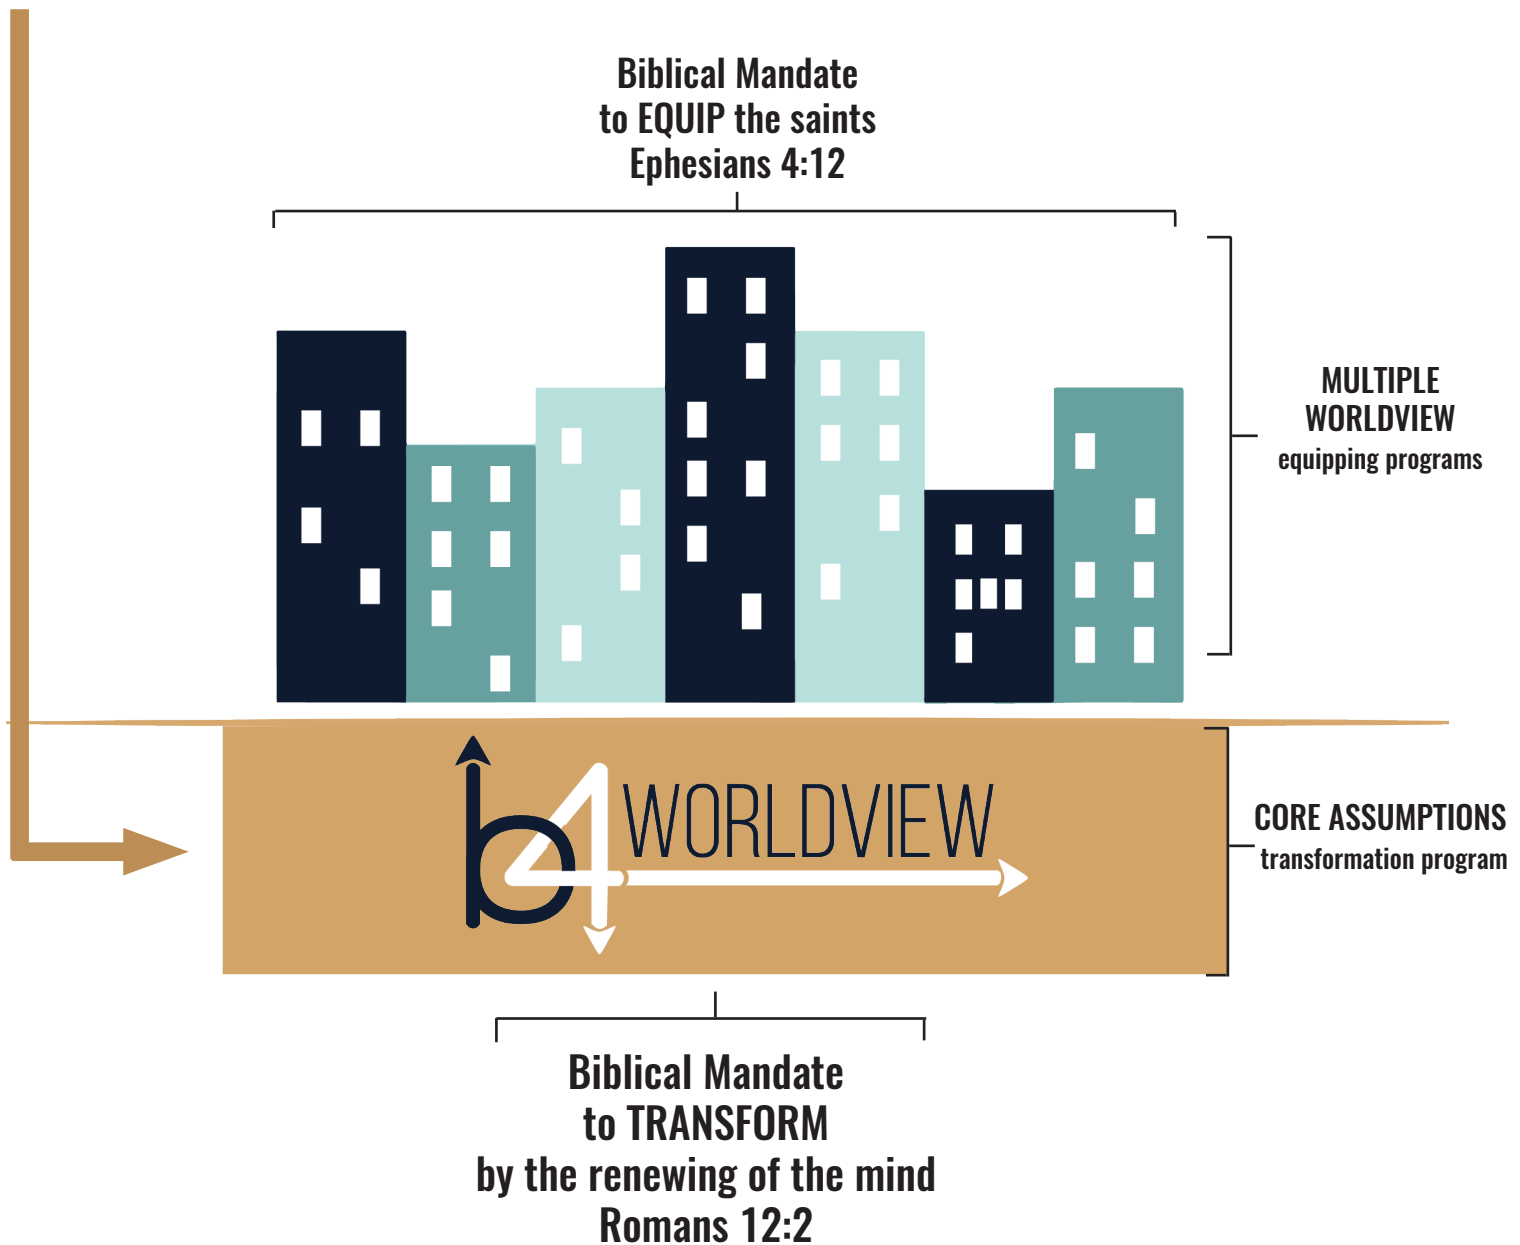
Biblical Mandate
to EQUIP the saints
Ephesians 4:12

MULTIPLE
WORLDVIEW
equipping programs

b4 WORLDVIEW

CORE ASSUMPTIONS
transformation program

Biblical Mandate
to TRANSFORM
by the renewing of the mind
Romans 12:2